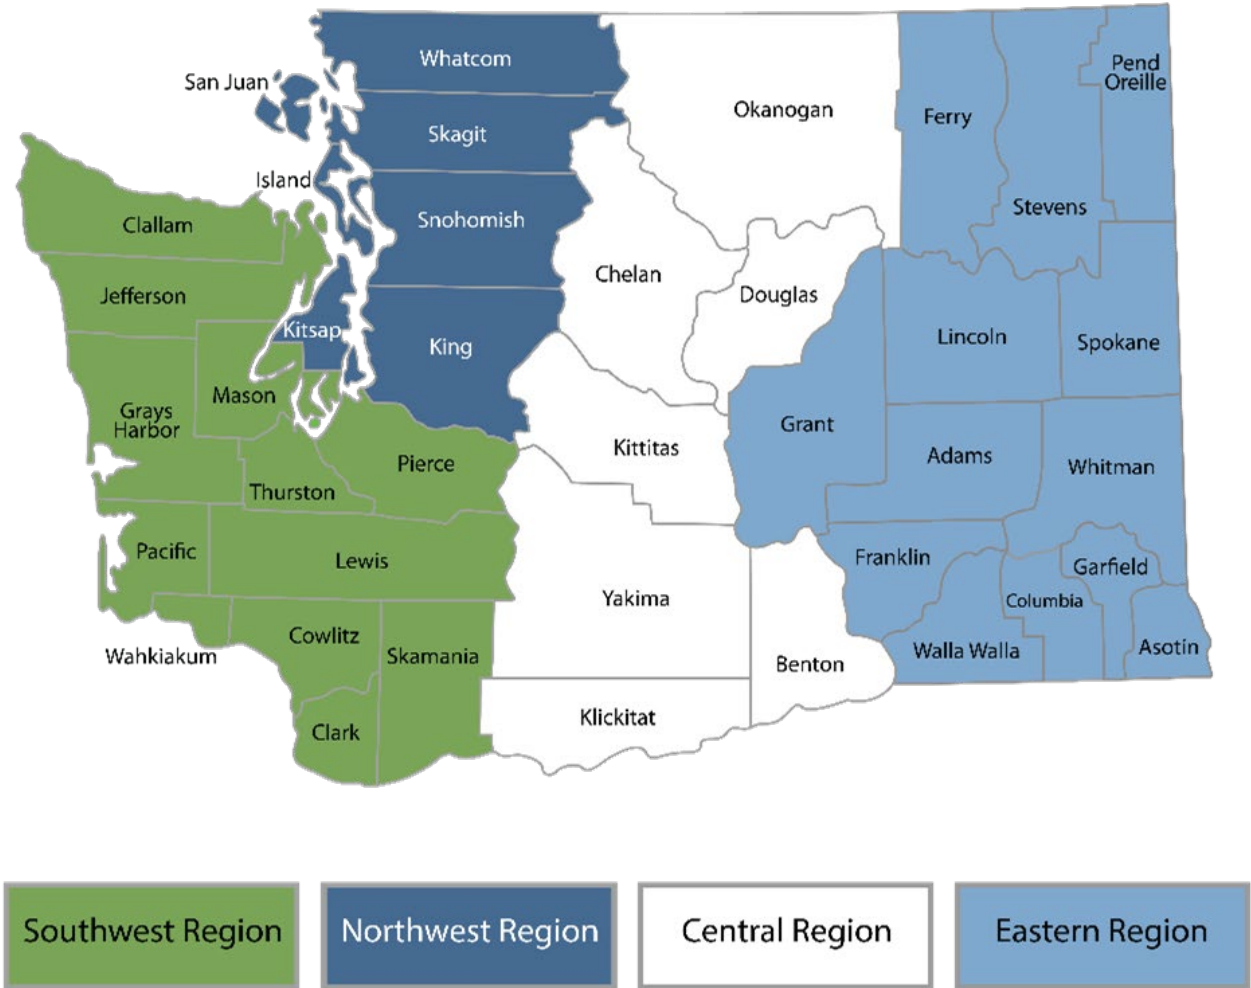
Whatcom
San Juan
Skagit
Okanogan
Ferry
Pend Oreille
Island
Snohomish
Clallam
Stevens
Chelan
Jefferson
Douglas
Kitsap
King
Lincoln
Spokane
Mason
Grays Harbor
Grant
Kittitas
Pierce
Adams
Whitman
Thurston
Franklin
Pacific
Lewis
Garfield
Yakima
Columbia
Cowlitz
Asotin
Walla Walla
Wahkiakum
Skamania
Benton
Clark
Klickitat

Southwest Region
Northwest Region
Central Region
Eastern Region